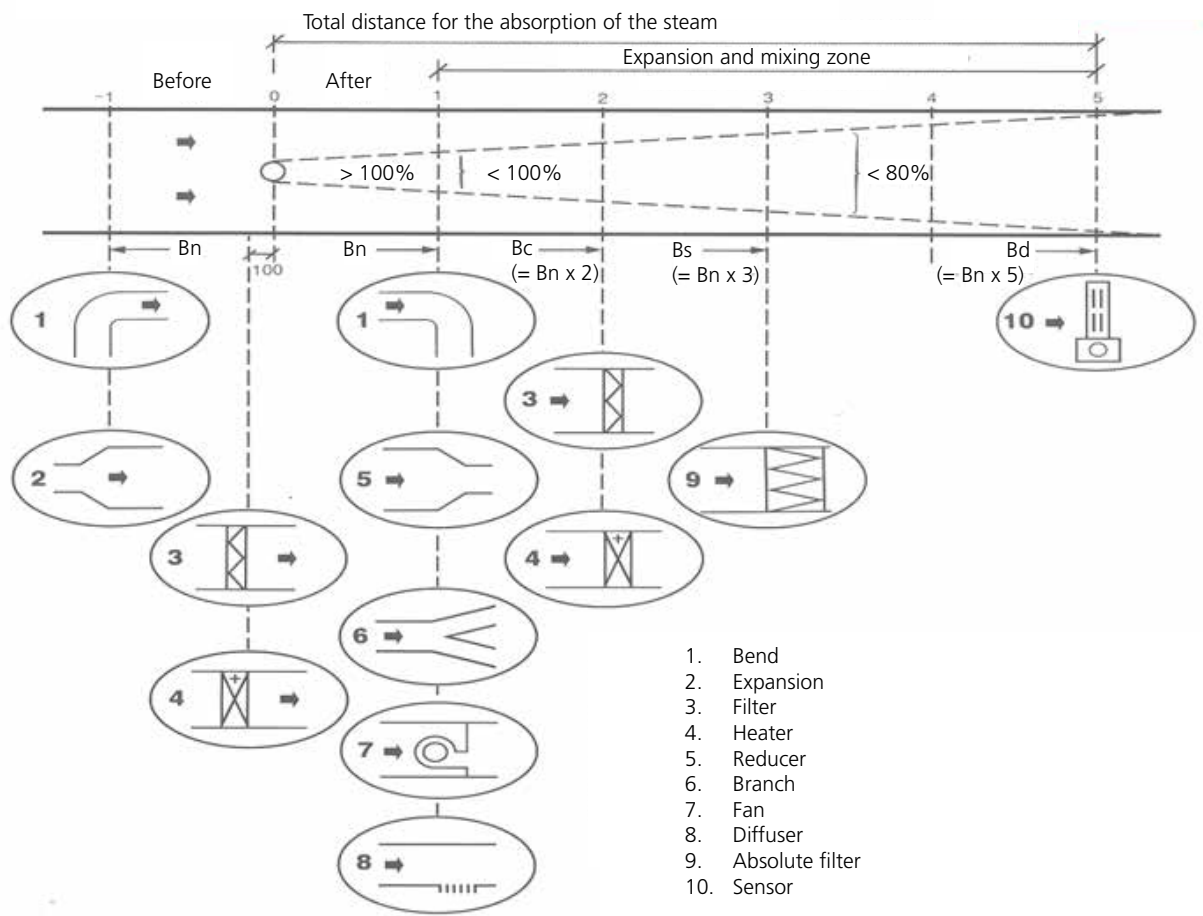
Total distance for the absorption of the steam

Expansion and mixing zone

Before

After

-1

0

1

2

3

4

5

> 100%

< 100%

< 80%

Bn

100

Bn

Bc (= Bn x 2)

Bs (= Bn x 3)

(= Bn x 5)

Bd

1

1

10

3

2

5

9

3

4

6

4

7

8

1. Bend
2. Expansion
3. Filter
4. Heater
5. Reducer
6. Branch
7. Fan
8. Diffuser
9. Absolute filter
10. Sensor